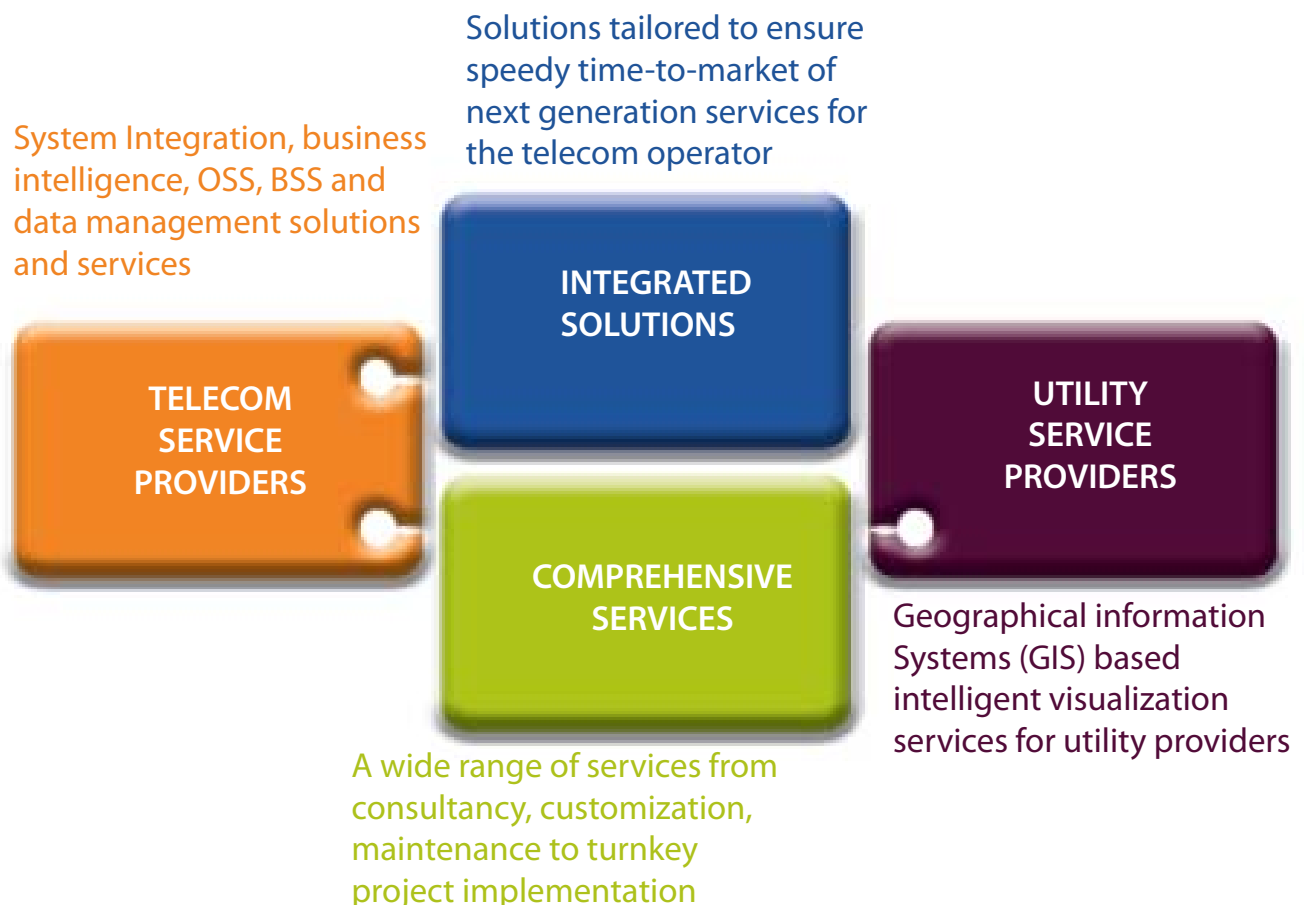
Solutions tailored to ensure speedy time-to-market of next generation services for the telecom operator

System Integration, business intelligence, OSS, BSS and data management solutions and services

INTEGRATED SOLUTIONS

TELECOM SERVICE PROVIDERS

UTILITY SERVICE PROVIDERS

COMPREHENSIVE SERVICES

Geographical information Systems (GIS) based intelligent visualization services for utility providers

A wide range of services from consultancy, customization, maintenance to turnkey project implementation